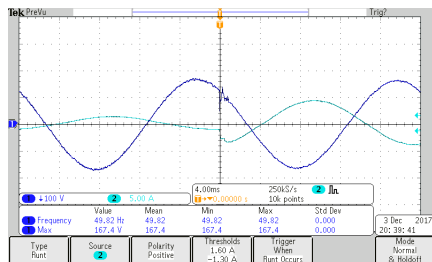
Tek PreVu Trig?

T

1

1 100 V 2 5.00 A 4.00ms 250kS/s 2 10k points ▸▾0.00000 s

| | Value | Mean | Min | Max | Std Dev |
|---|---|---|---|---|---|
| 1 Frequency | 49.82 Hz | 49.82 | 49.82 | 49.82 | 0.000 |
| 1 Max | 167.4 V | 167.4 | 167.4 | 167.4 | 0.000 |

3 Dec 2017 20:39:41

Type Runt | Source 2 | Polarity Positive | Thresholds 1.60 A -1.30 A | Trigger When Runt Occurs | Mode Normal & Holdoff